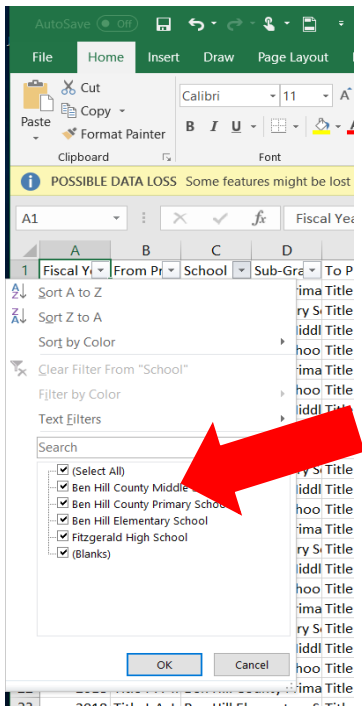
AutoSave Off

File Home Insert Draw Page Layout

Paste Cut Copy Format Painter

Clipboard

Calibri 11

B I U

Font

POSSIBLE DATA LOSS Some features might be lost

A1 fx Fiscal Yea

A B C D

1 Fiscal Ye From Pr School Sub-Gra To P

Sort A to Z

Sort Z to A

Sort by Color

Clear Filter From "School"

Filter by Color

Text Filters

Search

(Select All)
Ben Hill County Middle
Ben Hill County Primary School
Ben Hill Elementary School
Fitzgerald High School
(Blanks)

OK Cancel

rima Title
ry S Title
iddl Title
hoo Title
rima Title
ry S Title
iddl Title
hoo Title
rima Title
ry S Title
iddl Title
hoo Title
rima Title
ry S Title
iddl Title
hoo Title
rima Title
ry S Title
iddl Title
hoo Title
rima Title
ry S Title
iddl Title
hoo Title
rima Title